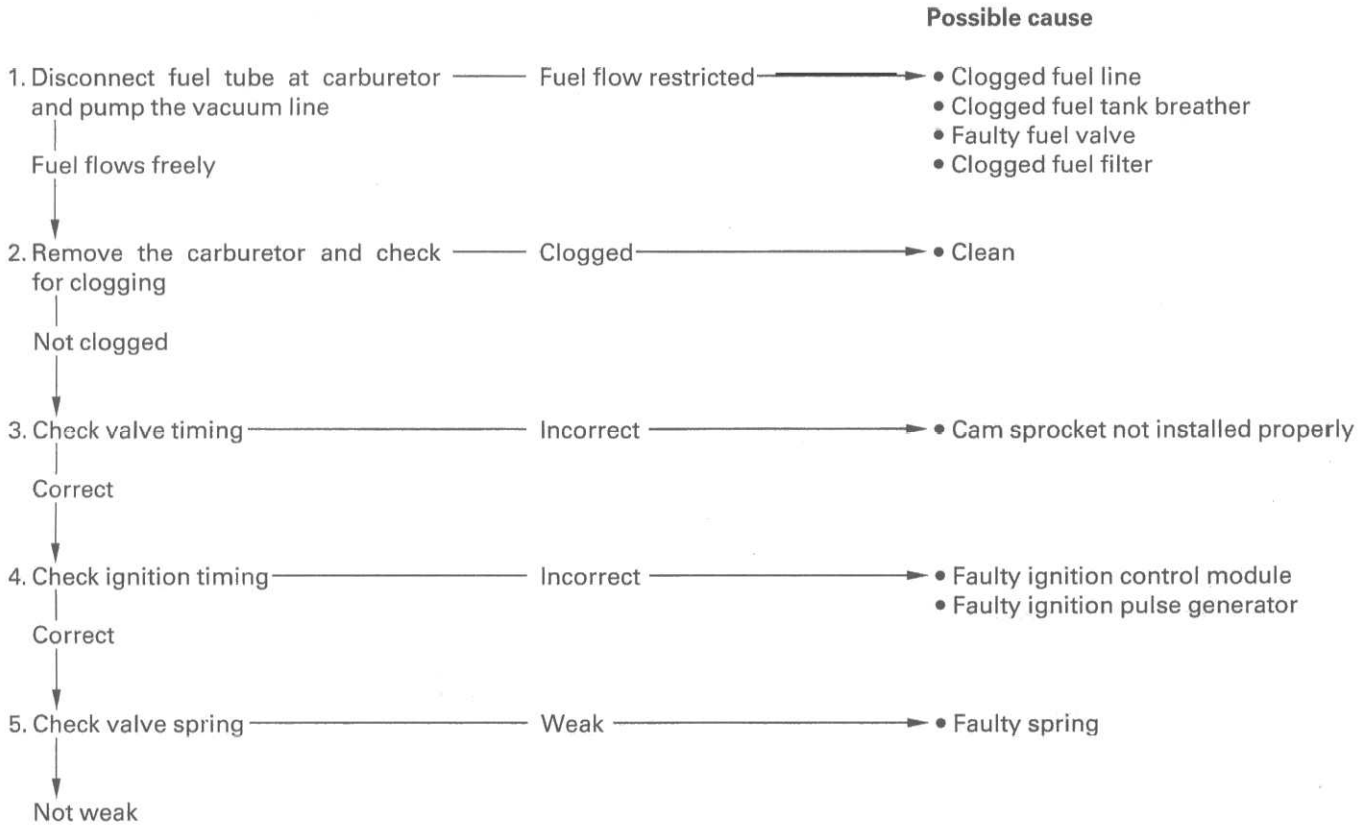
Possible cause

1. Disconnect fuel tube at carburetor and pump the vacuum line — Fuel flow restricted → • Clogged fuel line
• Clogged fuel tank breather
• Faulty fuel valve
• Clogged fuel filter

Fuel flows freely

2. Remove the carburetor and check for clogging — Clogged → • Clean

Not clogged

3. Check valve timing — Incorrect → • Cam sprocket not installed properly

Correct

4. Check ignition timing — Incorrect → • Faulty ignition control module
• Faulty ignition pulse generator

Correct

5. Check valve spring — Weak → • Faulty spring

Not weak